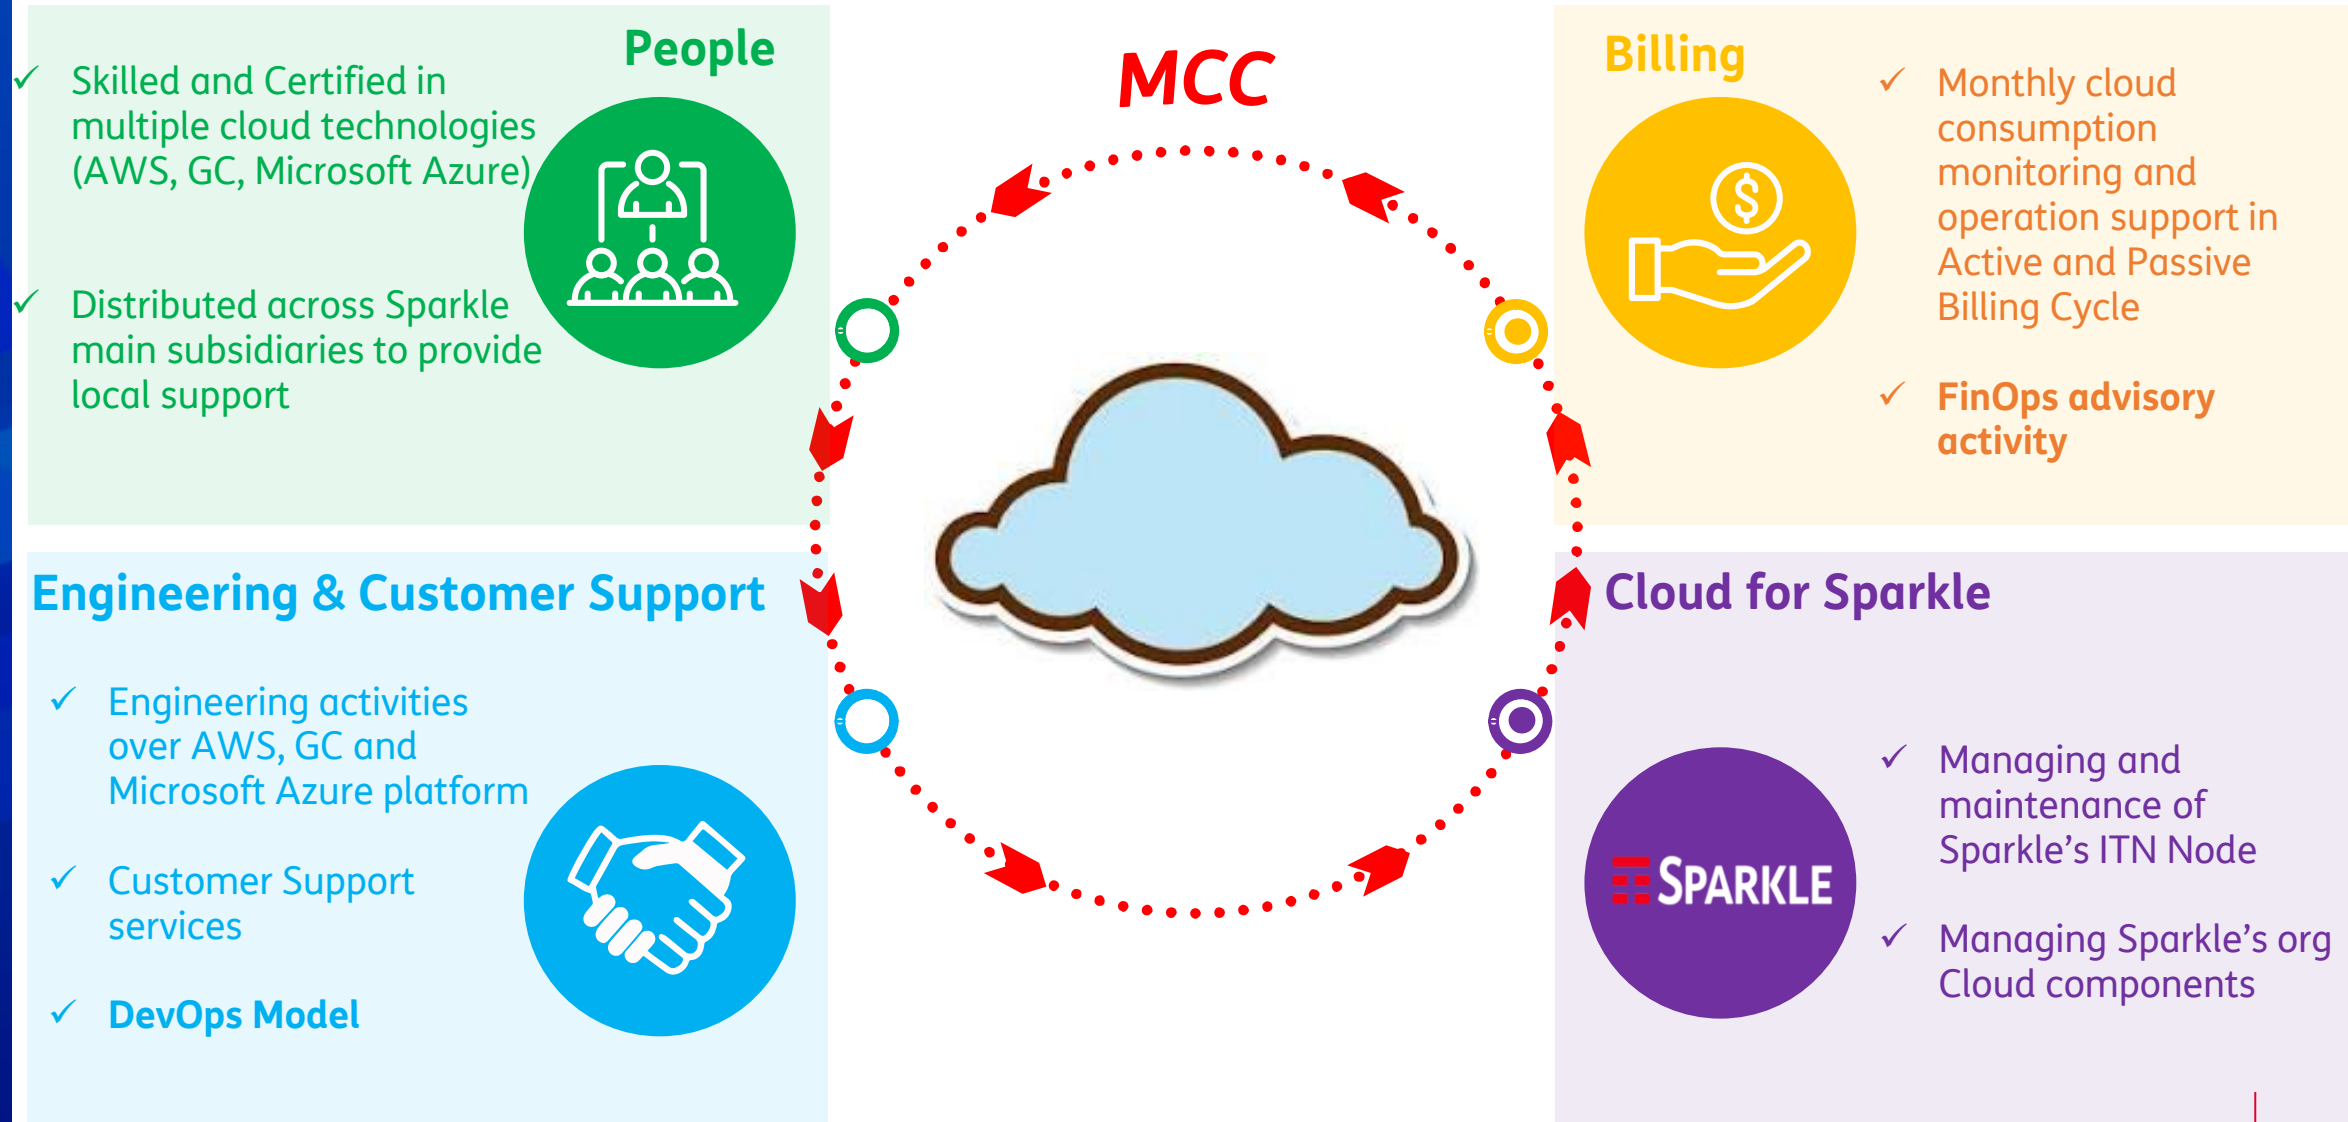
People

✓ Skilled and Certified in multiple cloud technologies (AWS, GC, Microsoft Azure)

✓ Distributed across Sparkle main subsidiaries to provide local support

MCC

Billing

✓ Monthly cloud consumption monitoring and operation support in Active and Passive Billing Cycle

✓ FinOps advisory activity

Engineering & Customer Support

✓ Engineering activities over AWS, GC and Microsoft Azure platform

✓ Customer Support services

✓ DevOps Model

Cloud for Sparkle

SPARKLE

✓ Managing and maintenance of Sparkle's ITN Node

✓ Managing Sparkle's org Cloud components